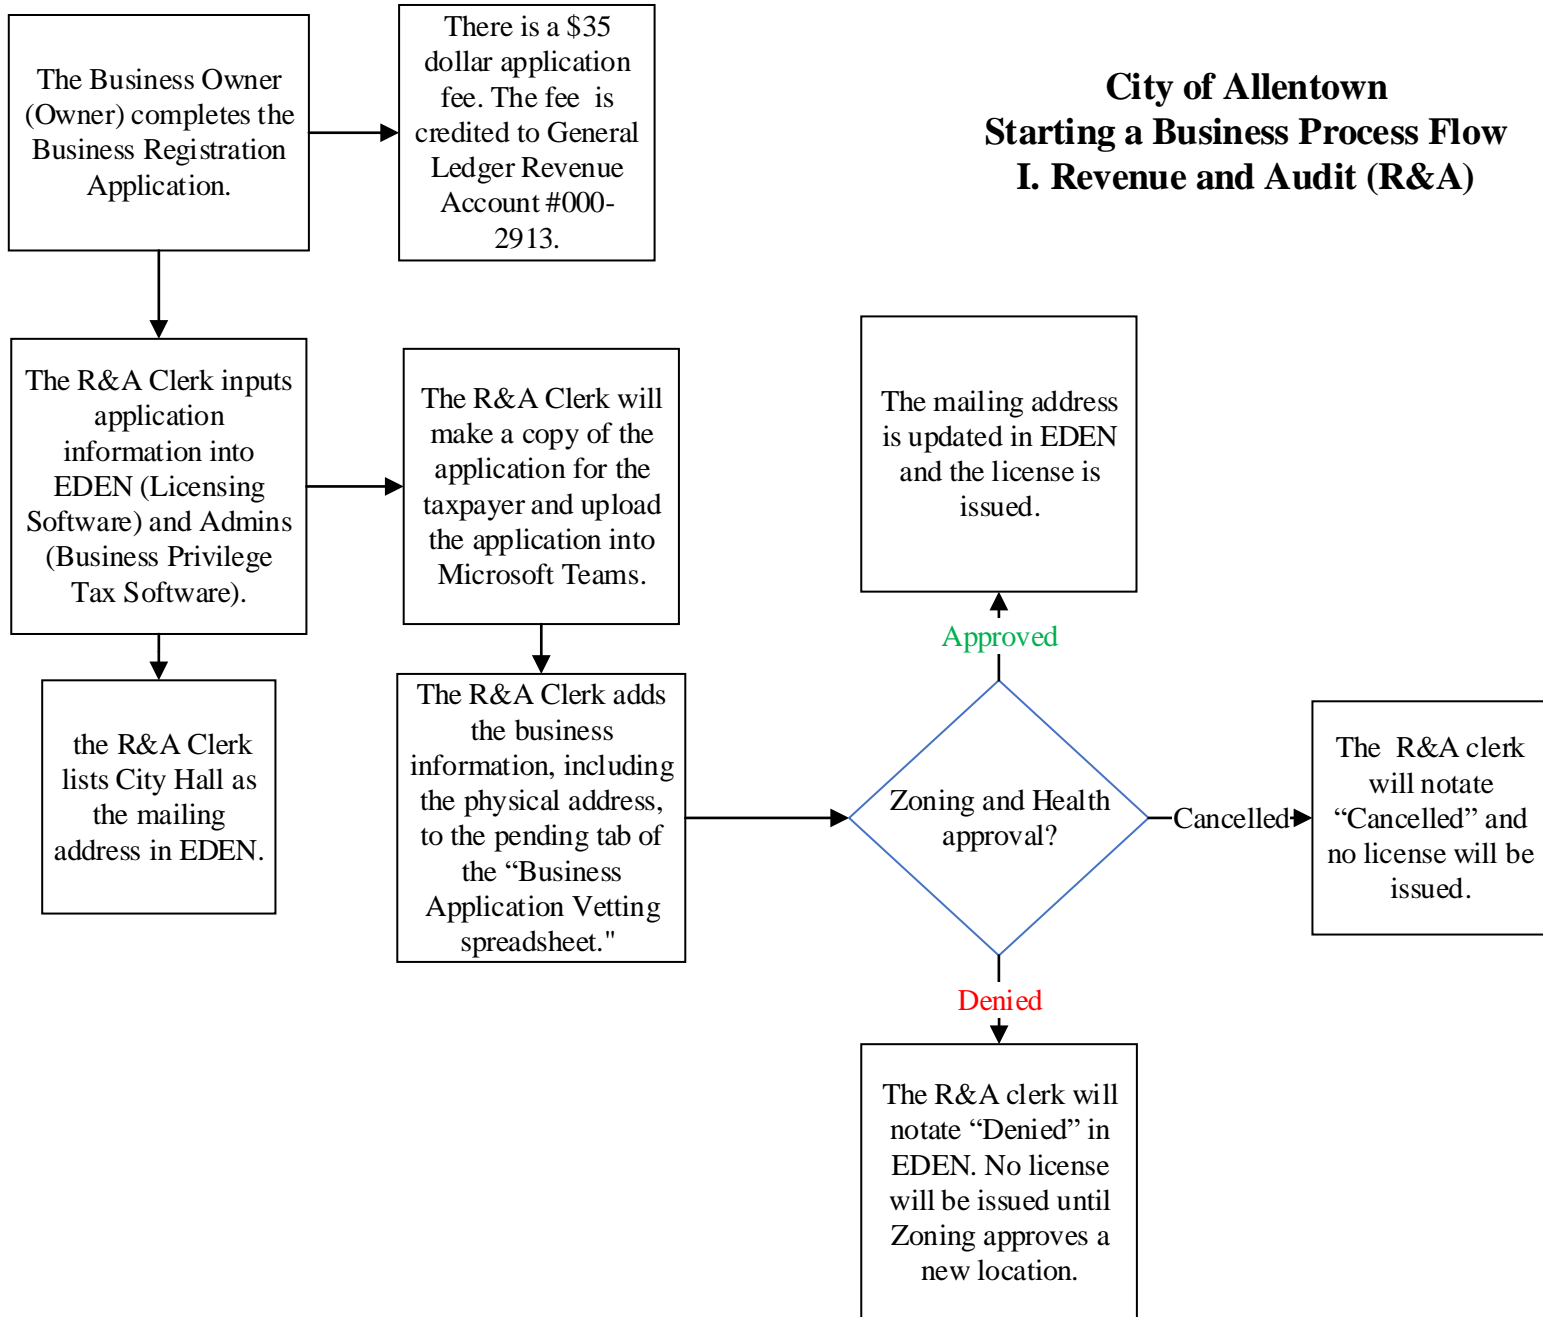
City of Allentown
Starting a Business Process Flow
I. Revenue and Audit (R&A)

The Business Owner (Owner) completes the Business Registration Application.

There is a $35 dollar application fee. The fee is credited to General Ledger Revenue Account #000-2913.

The R&A Clerk inputs application information into EDEN (Licensing Software) and Admins (Business Privilege Tax Software).

The R&A Clerk will make a copy of the application for the taxpayer and upload the application into Microsoft Teams.

the R&A Clerk lists City Hall as the mailing address in EDEN.

The R&A Clerk adds the business information, including the physical address, to the pending tab of the “Business Application Vetting spreadsheet."

Zoning and Health approval?

Approved

The mailing address is updated in EDEN and the license is issued.

Cancelled

The R&A clerk will notate “Cancelled” and no license will be issued.

Denied

The R&A clerk will notate “Denied” in EDEN. No license will be issued until Zoning approves a new location.